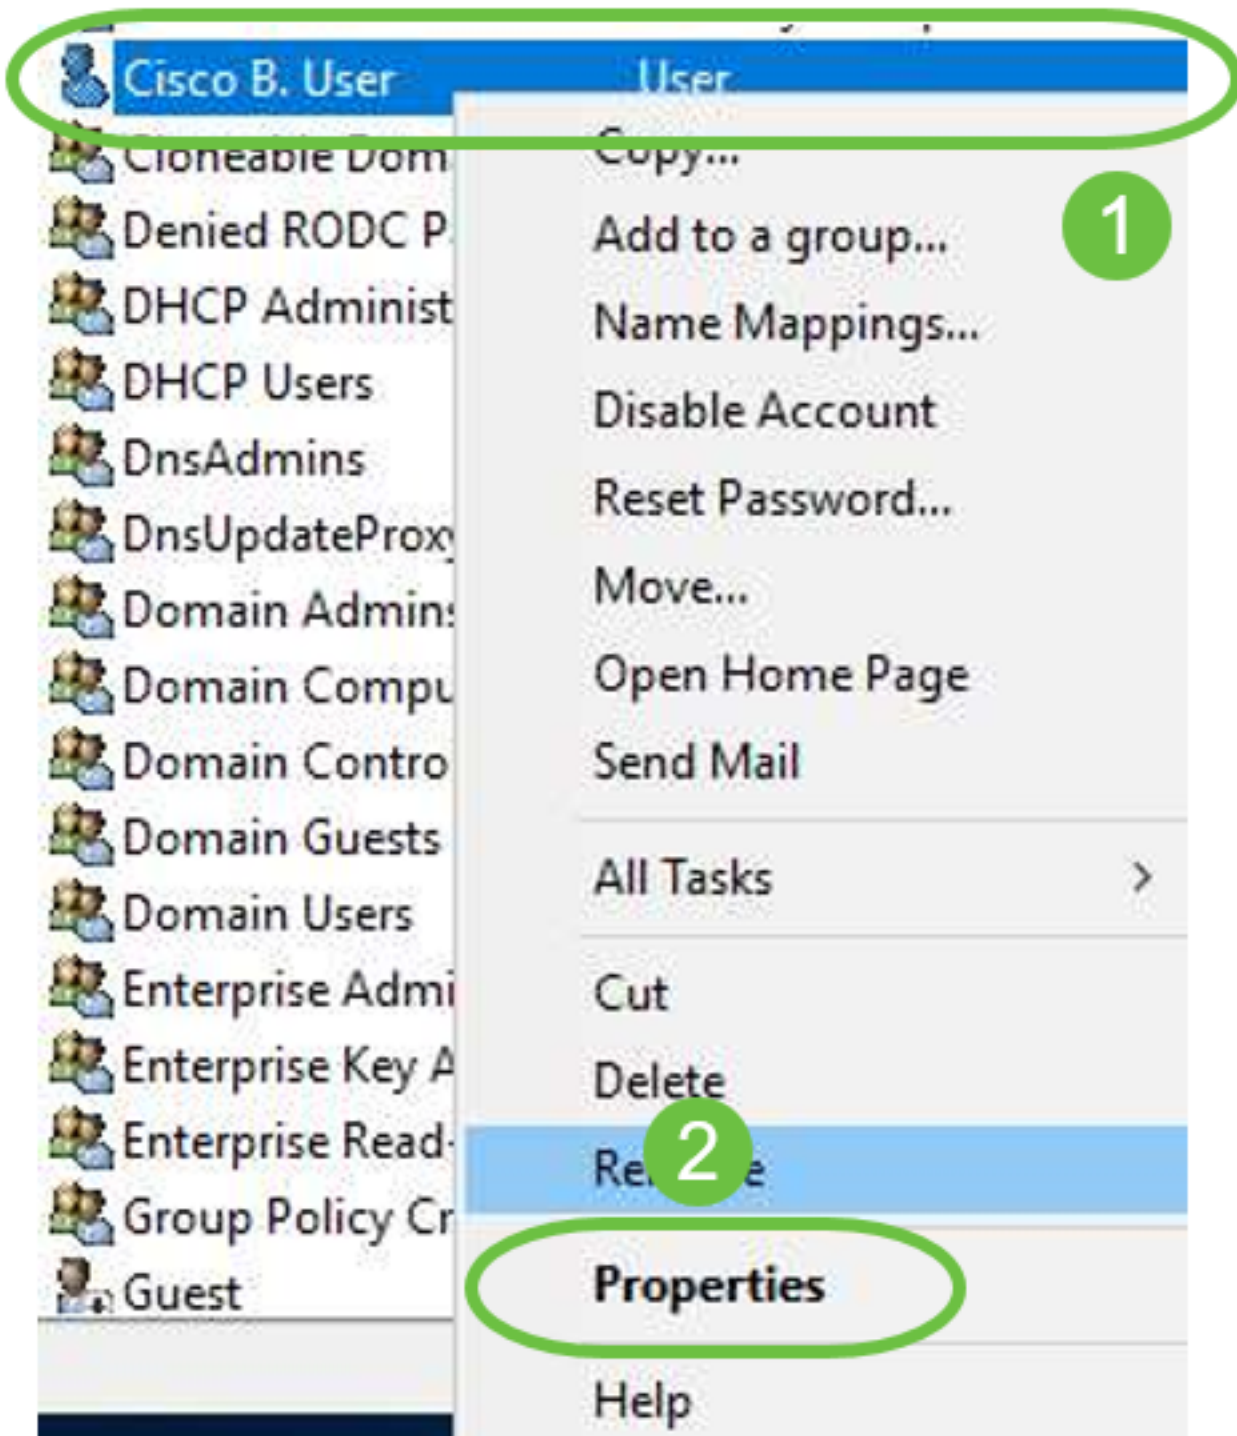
Cisco B. User User
Cloneable Dom
Denied RODC P
DHCP Administ
DHCP Users
DnsAdmins
DnsUpdateProx
Domain Admin
Domain Compu
Domain Contro
Domain Guests
Domain Users
Enterprise Admi
Enterprise Key A
Enterprise Read-
Group Policy Cr
Guest

Copy...
Add to a group...
Name Mappings...
Disable Account
Reset Password...
Move...
Open Home Page
Send Mail
All Tasks >
Cut
Delete
Re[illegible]e
Properties
Help

1
2